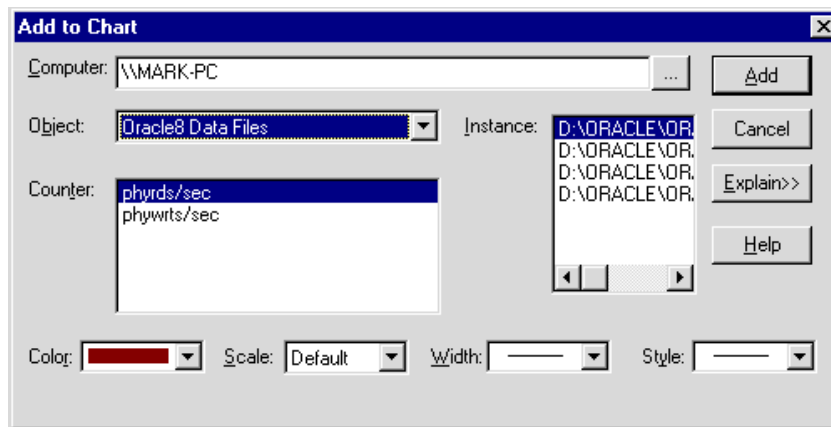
Add to Chart

Computer: \\MARK-PC

...

Add

Object: Oracle8 Data Files

Instance: D:\ORACLE\ORA
D:\ORACLE\ORA
D:\ORACLE\ORA
D:\ORACLE\ORA

Cancel

Counter: phyrds/sec
phywrts/sec

Explain>>

Help

Color:

Scale: Default

Width:

Style: